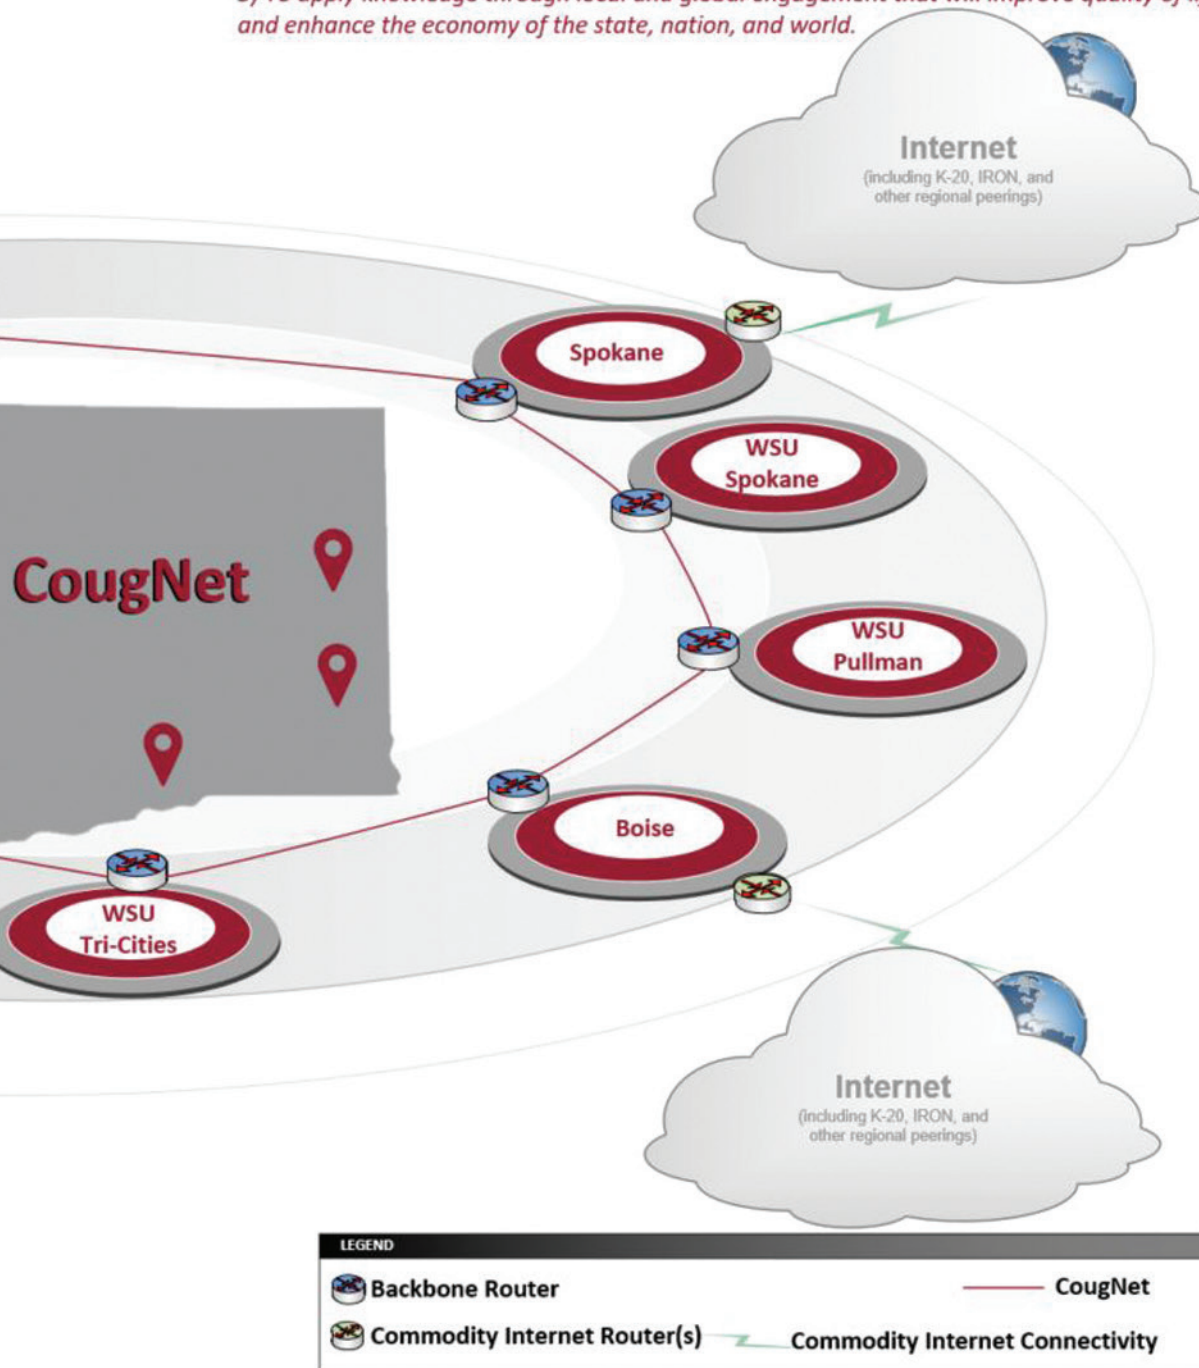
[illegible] and enhance the economy of the state, nation, and world.

Internet
(including K-20, IRON, and other regional peerings)

Spokane

WSU Spokane

CougNet

WSU Pullman

Boise

WSU Tri-Cities

Internet
(including K-20, IRON, and other regional peerings)

LEGEND

Backbone Router

CougNet

Commodity Internet Router(s)

Commodity Internet Connectivity